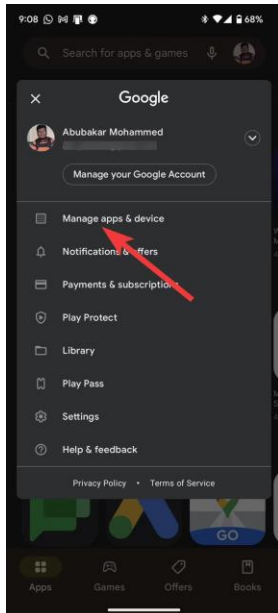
9:08

68%

Search for apps & games

×

Google

Abubakar Mohammed

Manage your Google Account

Manage apps & device

Notifications & offers

Payments & subscriptions

Play Protect

Library

Play Pass

Settings

Help & feedback

Privacy Policy • Terms of Service

GO

Apps

Games

Offers

Books